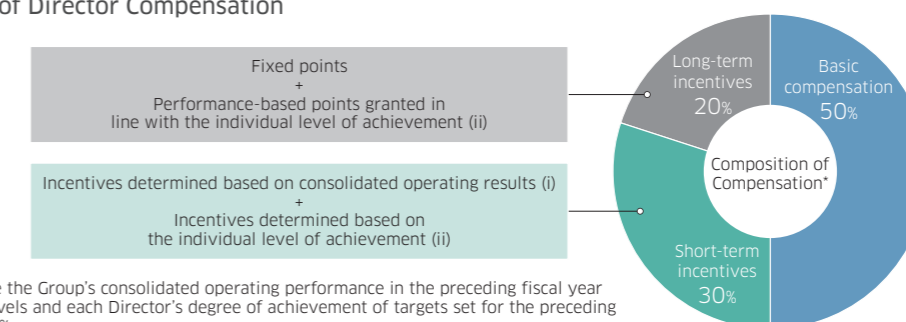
of Director Compensation

Fixed points
+
Performance-based points granted in line with the individual level of achievement (ii)

Incentives determined based on consolidated operating results (i)
+
Incentives determined based on the individual level of achievement (ii)

e the Group's consolidated operating performance in the preceding fiscal year
vels and each Director's degree of achievement of targets set for the preceding
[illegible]

Long-term incentives 20%

Basic compensation 50%

Composition of Compensation*

Short-term incentives 30%